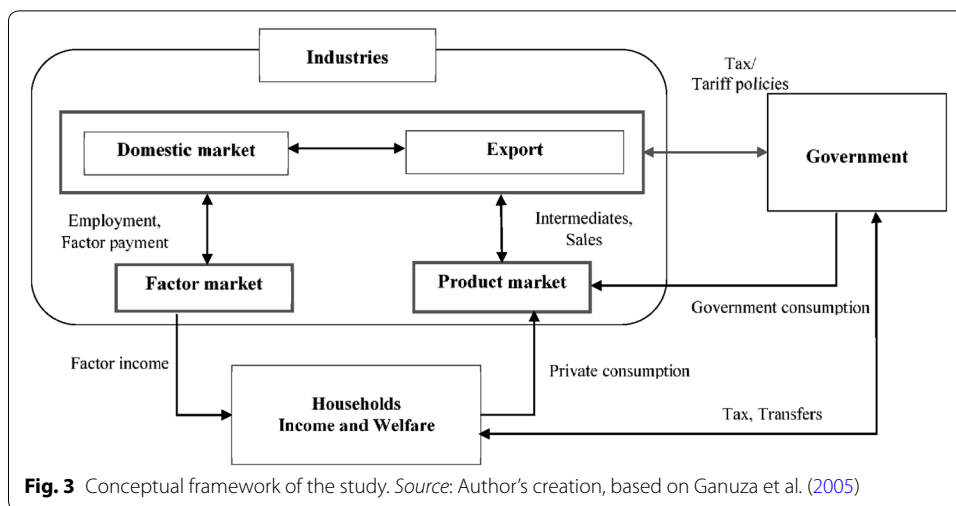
Industries

Tax/
Tariff policies

Domestic market

Export

Government

Employment,
Factor payment

Intermediates,
Sales

Factor market

Product market

Government consumption

Factor income

Private consumption

Households
Income and Welfare

Tax, Transfers

**Fig. 3** Conceptual framework of the study. *Source*: Author's creation, based on Ganuza et al. (2005)